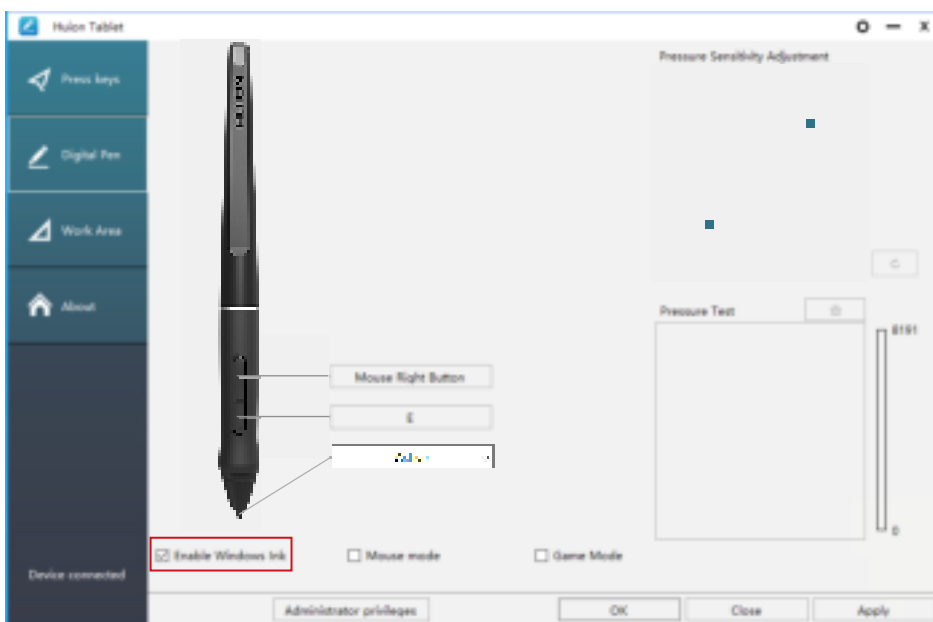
Huion Tablet

Press keys

Digital Pen

Work Area

About

Device connected

HUION

Mouse Right Button

E

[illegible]

Pressure Sensitivity Adjustment

Pressure Test

8191

0

Enable Windows Ink

Mouse mode

Game Mode

Administrator privileges

OK

Close

Apply